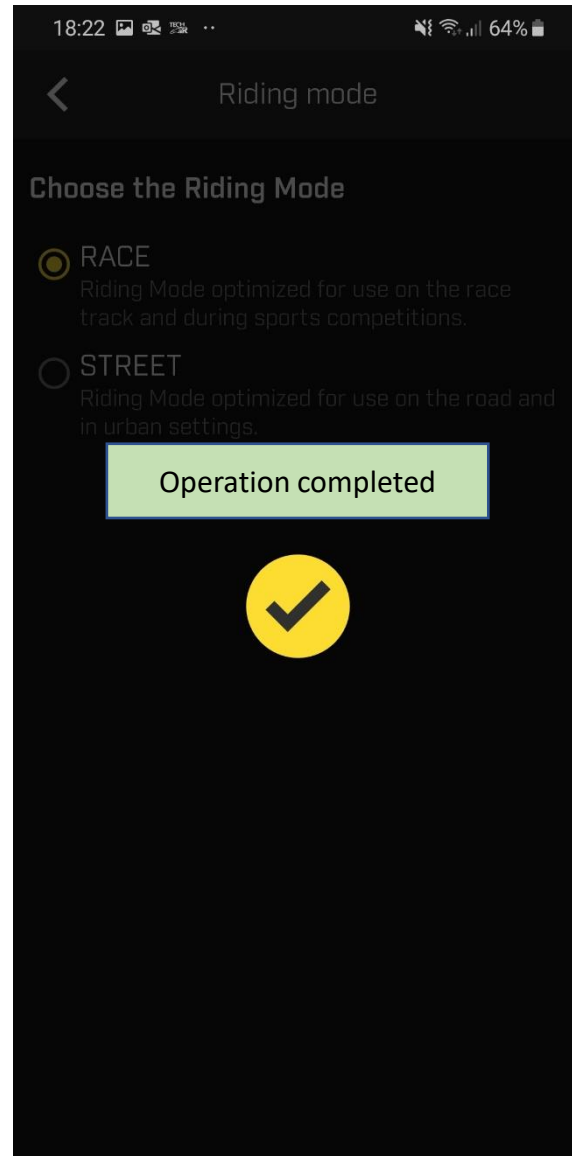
18:22 64%

Riding mode

Choose the Riding Mode

RACE
Riding Mode optimized for use on the race track and during sports competitions.

STREET
Riding Mode optimized for use on the road and in urban settings.

Operation completed